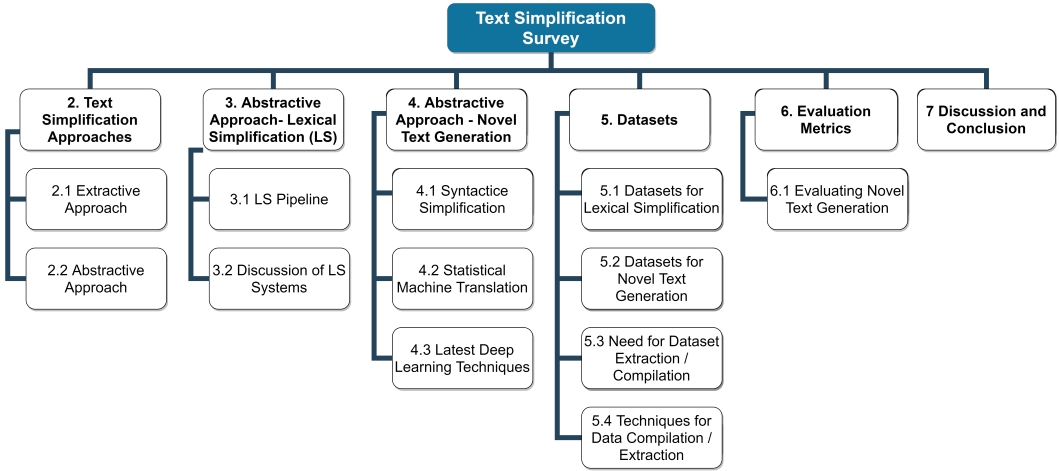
Text Simplification Survey

2. Text Simplification Approaches

2.1 Extractive Approach

2.2 Abstractive Approach

3. Abstractive Approach- Lexical Simplification (LS)

3.1 LS Pipeline

3.2 Discussion of LS Systems

4. Abstractive Approach - Novel Text Generation

4.1 Syntactice Simplification

4.2 Statistical Machine Translation

4.3 Latest Deep Learning Techniques

5. Datasets

5.1 Datasets for Lexical Simplification

5.2 Datasets for Novel Text Generation

5.3 Need for Dataset Extraction / Compilation

5.4 Techniques for Data Compilation / Extraction

6. Evaluation Metrics

6.1 Evaluating Novel Text Generation

7 Discussion and Conclusion